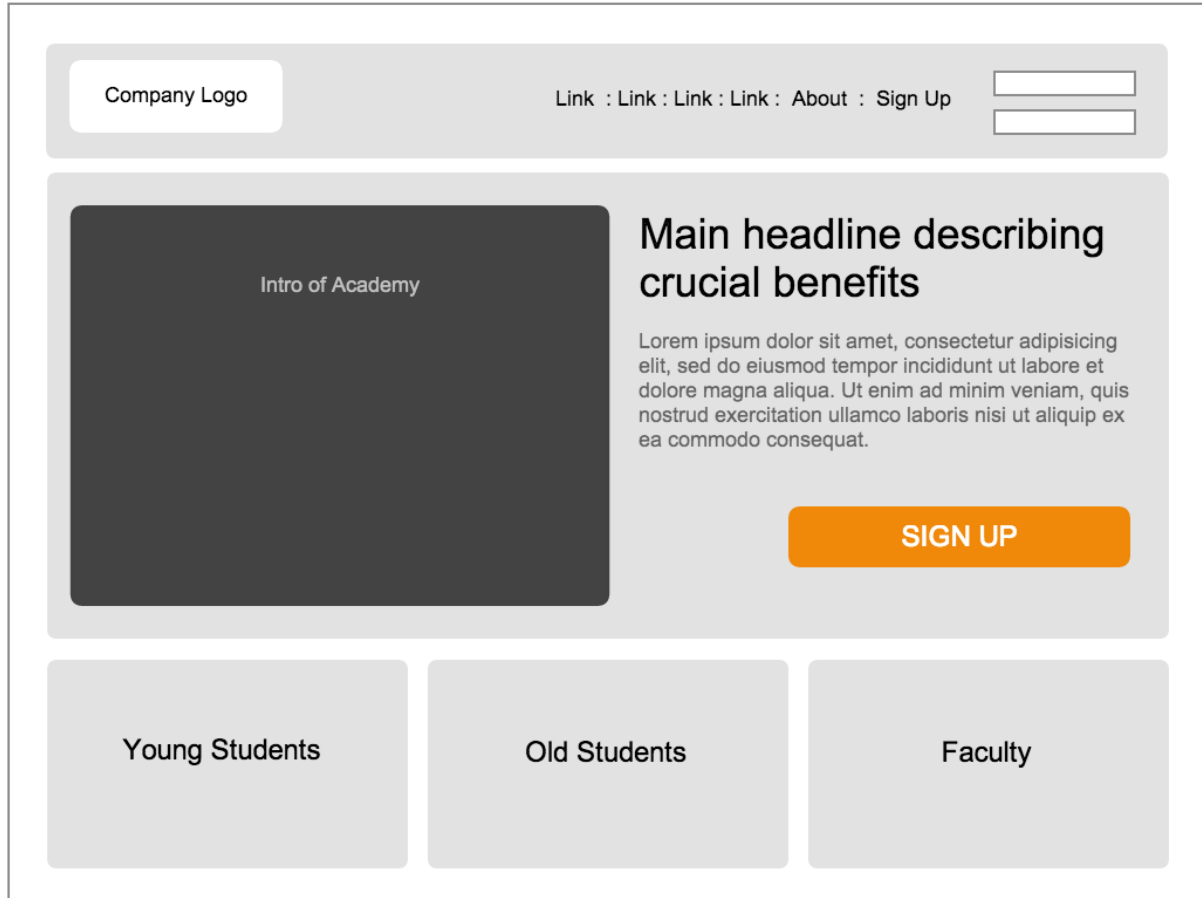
Company Logo

Link : Link : Link : Link : About : Sign Up

Intro of Academy

Main headline describing crucial benefits

Lorem ipsum dolor sit amet, consectetur adipisicing elit, sed do eiusmod tempor incididunt ut labore et dolore magna aliqua. Ut enim ad minim veniam, quis nostrud exercitation ullamco laboris nisi ut aliquip ex ea commodo consequat.

SIGN UP

Young Students

Old Students

Faculty